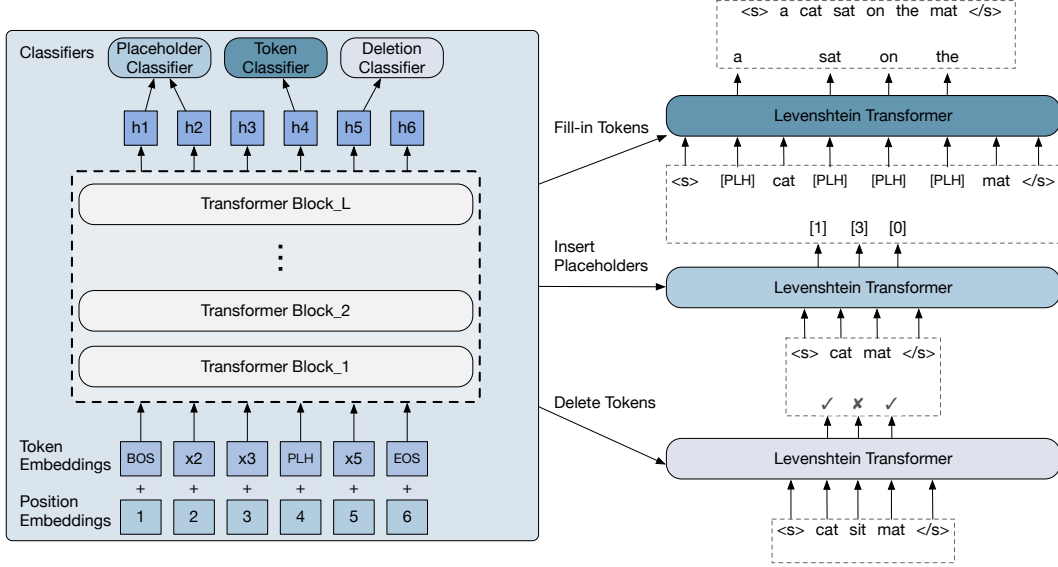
Classifiers

Placeholder Classifier

Token Classifier

Deletion Classifier

h1 h2 h3 h4 h5 h6

Transformer Block_L

⋮

Transformer Block_2

Transformer Block_1

Token Embeddings

BOS x2 x3 PLH x5 EOS

+ + + + + +

Position Embeddings

1 2 3 4 5 6

<s> a cat sat on the mat </s>

a sat on the

Fill-in Tokens

Levenshtein Transformer

<s> [PLH] cat [PLH] [PLH] [PLH] mat </s>

[1] [3] [0]

Insert Placeholders

Levenshtein Transformer

<s> cat mat </s>

✓ ✘ ✓

Delete Tokens

Levenshtein Transformer

<s> cat sit mat </s>